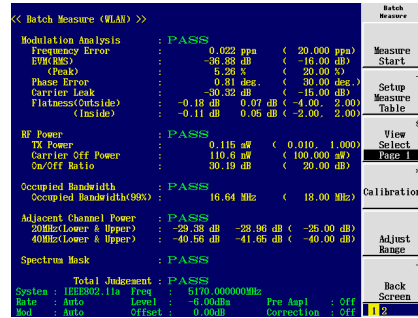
<< Batch Measure (WLAN) >>

Modulation Analysis : PASS
Frequency Error : 0.022 ppm ( 20.000 ppm)
EVM(RMS) : -36.88 dB ( -16.00 dB)
(Peak) : 5.26 % ( 20.00 %)
Phase Error : 0.81 deg. ( 30.00 deg.)
Carrier Leak : -30.32 dB ( -15.00 dB)
Flatness(Outside) : -0.18 dB 0.07 dB ( -4.00, 2.00)
(Inside) : -0.11 dB 0.05 dB ( -2.00, 2.00)

RF Power : PASS
TX Power : 0.115 mW ( 0.010, 1.000)
Carrier Off Power : 110.6 nW ( 100.000 mW)
On/Off Ratio : 30.19 dB ( 20.00 dB)

Occupied Bandwidth : PASS
Occupied Bandwidth(99%) : 16.64 MHz ( 18.00 MHz)

Adjacent Channel Power : PASS
20MHz(Lower & Upper) : -29.38 dB -28.96 dB ( -25.00 dB)
40MHz(Lower & Upper) : -40.56 dB -41.65 dB ( -40.00 dB)

Spectrum Mask : PASS

Total Judgement : PASS

System : IEEE802.11a Freq : 5170.000000MHz
Rate : Auto Level : -6.00dBm Pre Ampl : Off
Mod : Auto Offset : 0.00dB Correction : Off

Batch Measure

Measure Start

Setup Measure Table

View Select Page 1

Calibration

Adjust Range

Back Screen

1 2